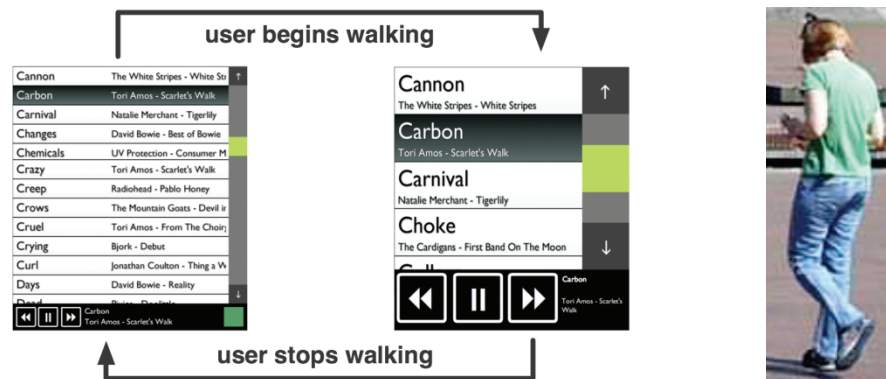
user begins walking

| | |
|---|---|
| Cannon | The White Stripes - White St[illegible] |
| Carbon | Tori Amos - Scarlet's Walk |
| Carnival | Natalie Merchant - Tigerlily |
| Changes | David Bowie - Best of Bowie |
| Chemicals | UV Protection - Consumer M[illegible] |
| Crazy | Tori Amos - Scarlet's Walk |
| Creep | Radiohead - Pablo Honey |
| Crows | The Mountain Goats - Devil i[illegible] |
| Cruel | Tori Amos - From The Choir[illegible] |
| Crying | Bjork - Debut |
| Curl | Jonathan Coulton - Thing a W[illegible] |
| Days | David Bowie - Reality |
| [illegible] | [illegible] |

↑
↓

Carbon
Tori Amos - Scarlet's Walk

Cannon
The White Stripes - White Stripes

Carbon
Tori Amos - Scarlet's Walk

Carnival
Natalie Merchant - Tigerlily

Choke
The Cardigans - First Band On The Moon

↑
↓

Carbon
Tori Amos - Scarlet's Walk

user stops walking